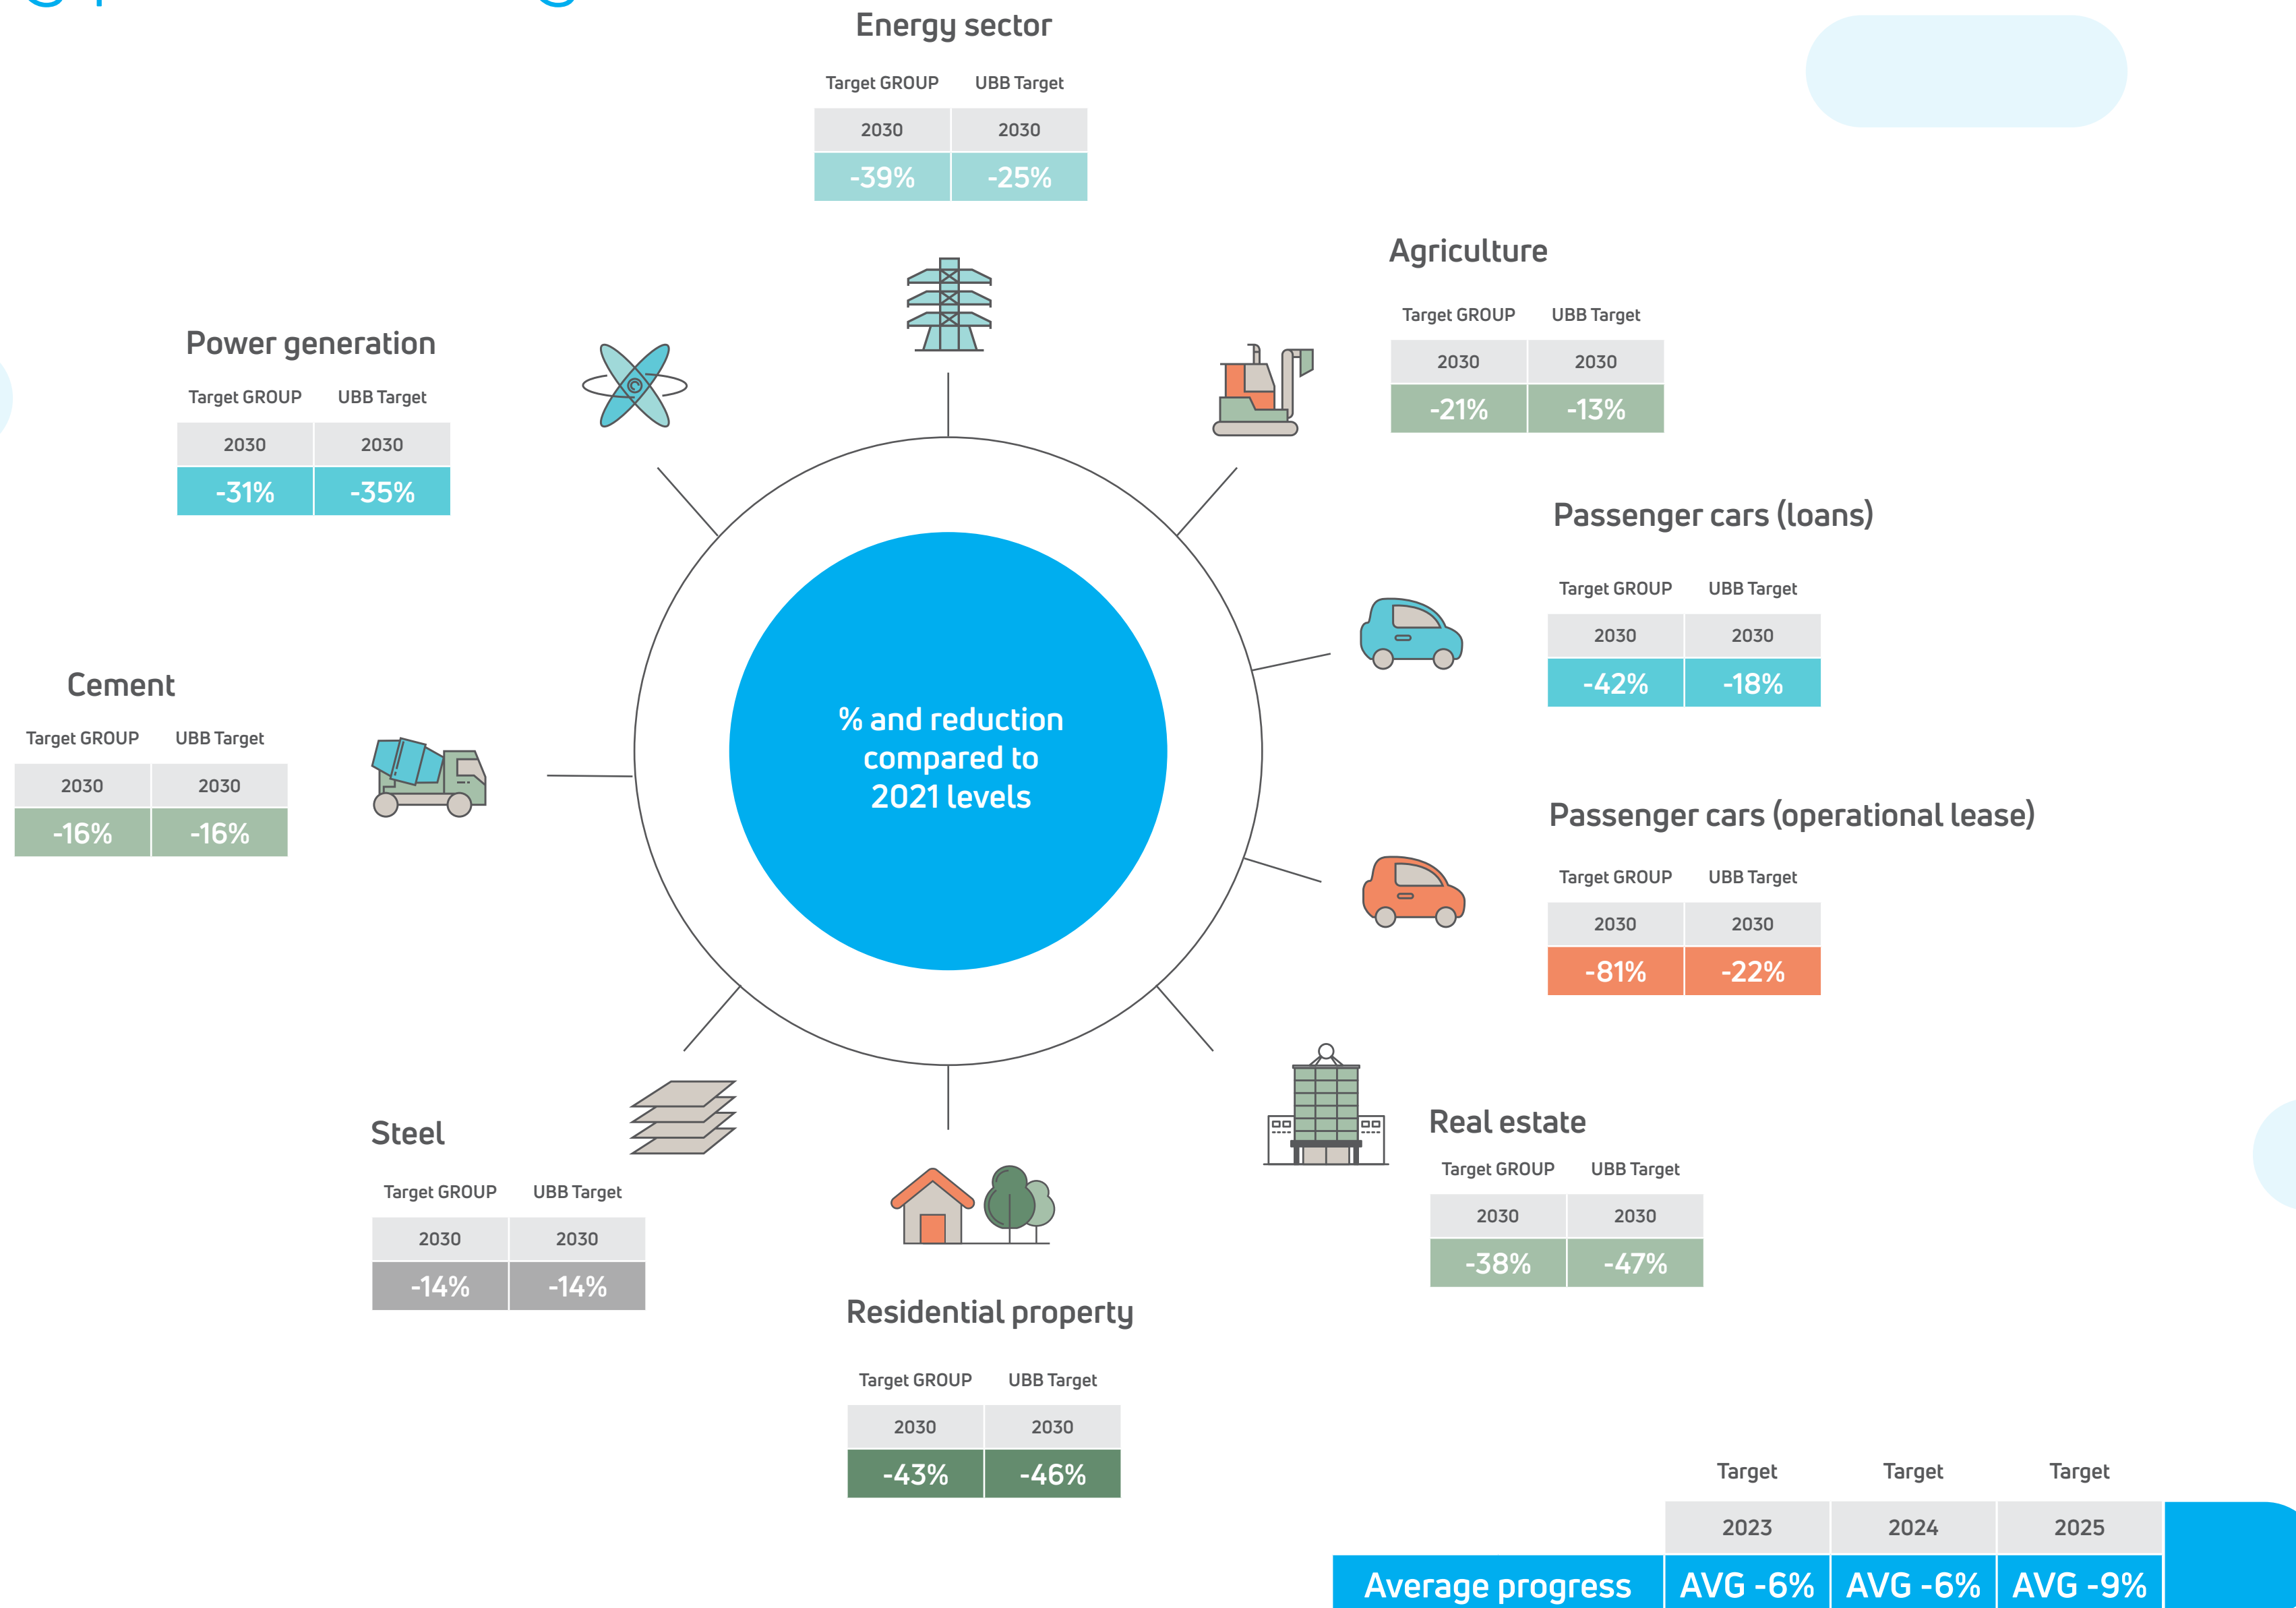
Energy sector

| Target GROUP | UBB Target |
|---|---|
| 2030 | 2030 |
| -39% | -25% |

Agriculture

| Target GROUP | UBB Target |
|---|---|
| 2030 | 2030 |
| -21% | -13% |

Power generation

| Target GROUP | UBB Target |
|---|---|
| 2030 | 2030 |
| -31% | -35% |

Passenger cars (loans)

| Target GROUP | UBB Target |
|---|---|
| 2030 | 2030 |
| -42% | -18% |

% and reduction compared to 2021 levels

Cement

| Target GROUP | UBB Target |
|---|---|
| 2030 | 2030 |
| -16% | -16% |

Passenger cars (operational lease)

| Target GROUP | UBB Target |
|---|---|
| 2030 | 2030 |
| -81% | -22% |

Steel

| Target GROUP | UBB Target |
|---|---|
| 2030 | 2030 |
| -14% | -14% |

Real estate

| Target GROUP | UBB Target |
|---|---|
| 2030 | 2030 |
| -38% | -47% |

Residential property

| Target GROUP | UBB Target |
|---|---|
| 2030 | 2030 |
| -43% | -46% |

| | Target | Target | Target |
|---|---|---|---|
| | 2023 | 2024 | 2025 |
| Average progress | AVG -6% | AVG -6% | AVG -9% |